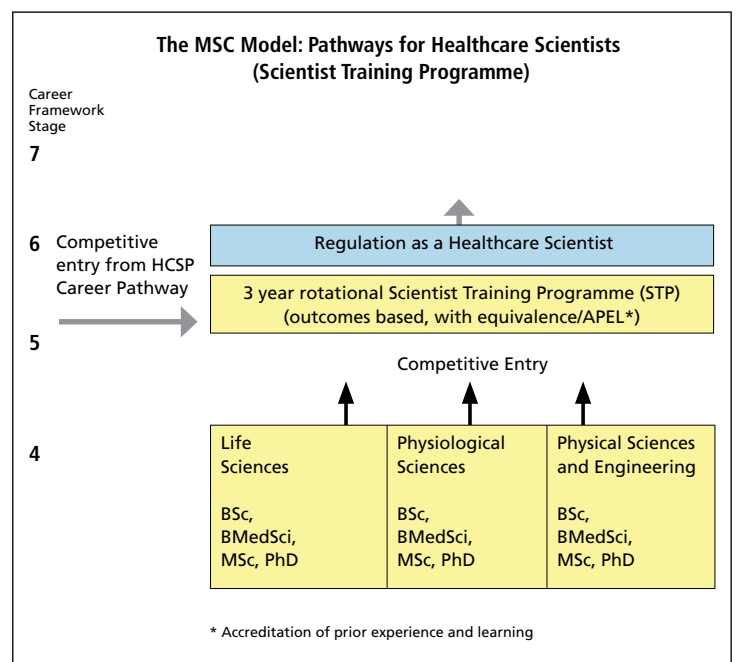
The MSC Model: Pathways for Healthcare Scientists
(Scientist Training Programme)

Career Framework Stage

7

6

Competitive entry from HCSP Career Pathway

Regulation as a Healthcare Scientist

3 year rotational Scientist Training Programme (STP)
(outcomes based, with equivalence/APEL*)

5

Competitive Entry

4

| Life Sciences<br><br>BSc, BMedSci, MSc, PhD | Physiological Sciences<br><br>BSc, BMedSci, MSc, PhD | Physical Sciences and Engineering<br><br>BSc, BMedSci, MSc, PhD |
|---|---|---|

* Accreditation of prior experience and learning